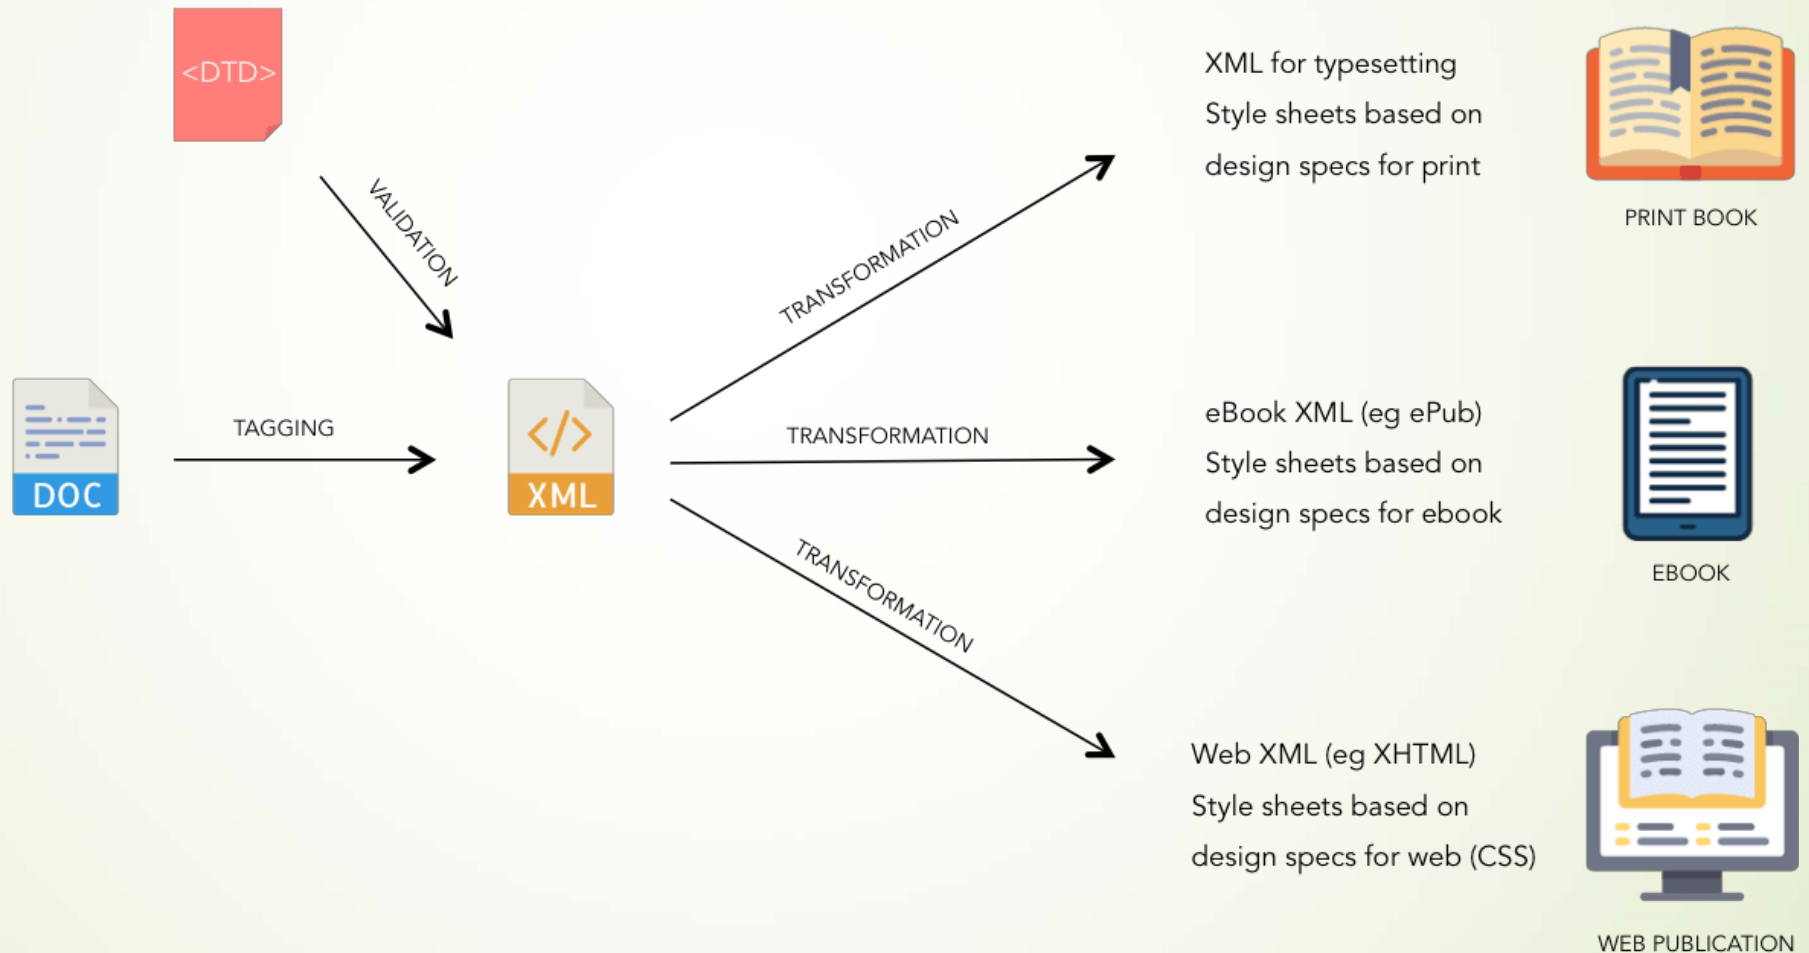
<DTD>

VALIDATION

DOC

TAGGING

</>
XML

TRANSFORMATION

TRANSFORMATION

TRANSFORMATION

XML for typesetting
Style sheets based on
design specs for print

PRINT BOOK

eBook XML (eg ePub)
Style sheets based on
design specs for ebook

EBOOK

Web XML (eg XHTML)
Style sheets based on
design specs for web (CSS)

WEB PUBLICATION